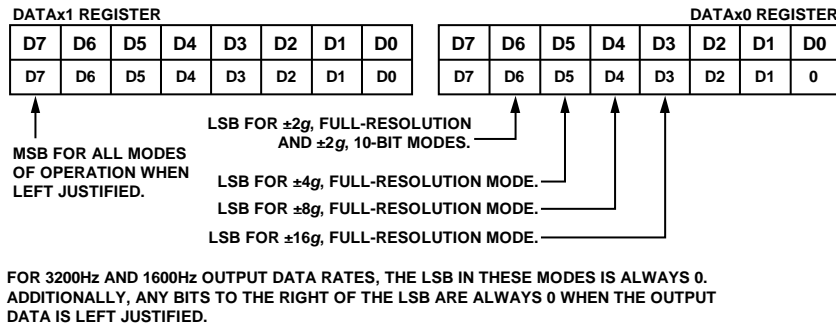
DATAx1 REGISTER

| D7 | D6 | D5 | D4 | D3 | D2 | D1 | D0 |
|---|---|---|---|---|---|---|---|
| D7 | D6 | D5 | D4 | D3 | D2 | D1 | D0 |

DATAx0 REGISTER

| D7 | D6 | D5 | D4 | D3 | D2 | D1 | D0 |
|---|---|---|---|---|---|---|---|
| D7 | D6 | D5 | D4 | D3 | D2 | D1 | 0 |

MSB FOR ALL MODES OF OPERATION WHEN LEFT JUSTIFIED.

LSB FOR ±2*g*, FULL-RESOLUTION AND ±2*g*, 10-BIT MODES.

LSB FOR ±4*g*, FULL-RESOLUTION MODE.

LSB FOR ±8*g*, FULL-RESOLUTION MODE.

LSB FOR ±16*g*, FULL-RESOLUTION MODE.

FOR 3200Hz AND 1600Hz OUTPUT DATA RATES, THE LSB IN THESE MODES IS ALWAYS 0. ADDITIONALLY, ANY BITS TO THE RIGHT OF THE LSB ARE ALWAYS 0 WHEN THE OUTPUT DATA IS LEFT JUSTIFIED.